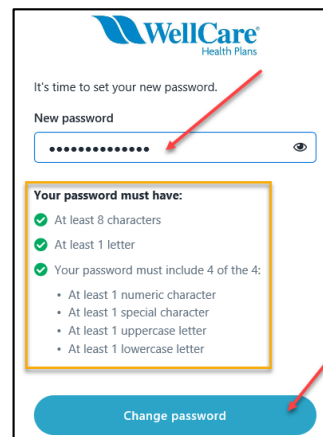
WellCare®
Health Plans

It's time to set your new password.

New password

••••••••••••••

Your password must have:

At least 8 characters

At least 1 letter

Your password must include 4 of the 4:

• At least 1 numeric character
• At least 1 special character
• At least 1 uppercase letter
• At least 1 lowercase letter

Change password